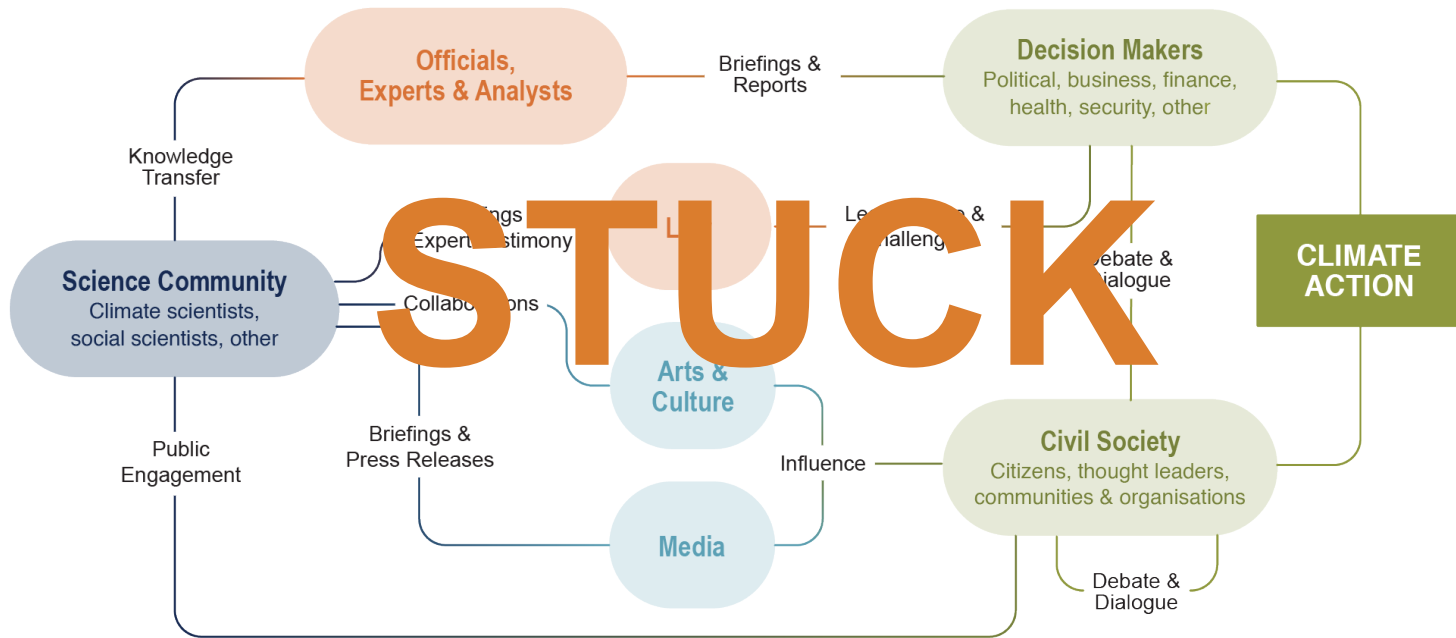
Officials, Experts & Analysts

Briefings & Reports

Decision Makers
Political, business, finance, health, security, other

Knowledge Transfer

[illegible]ngs
Expert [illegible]stimony

L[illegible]

Le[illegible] &
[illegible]halleng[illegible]

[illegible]ebate &
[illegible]ialogue

CLIMATE ACTION

Science Community
Climate scientists, social scientists, other

Collabo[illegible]ons

STUCK

Arts & Culture

Public Engagement

Briefings & Press Releases

Influence

Civil Society
Citizens, thought leaders, communities & organisations

Media

Debate & Dialogue